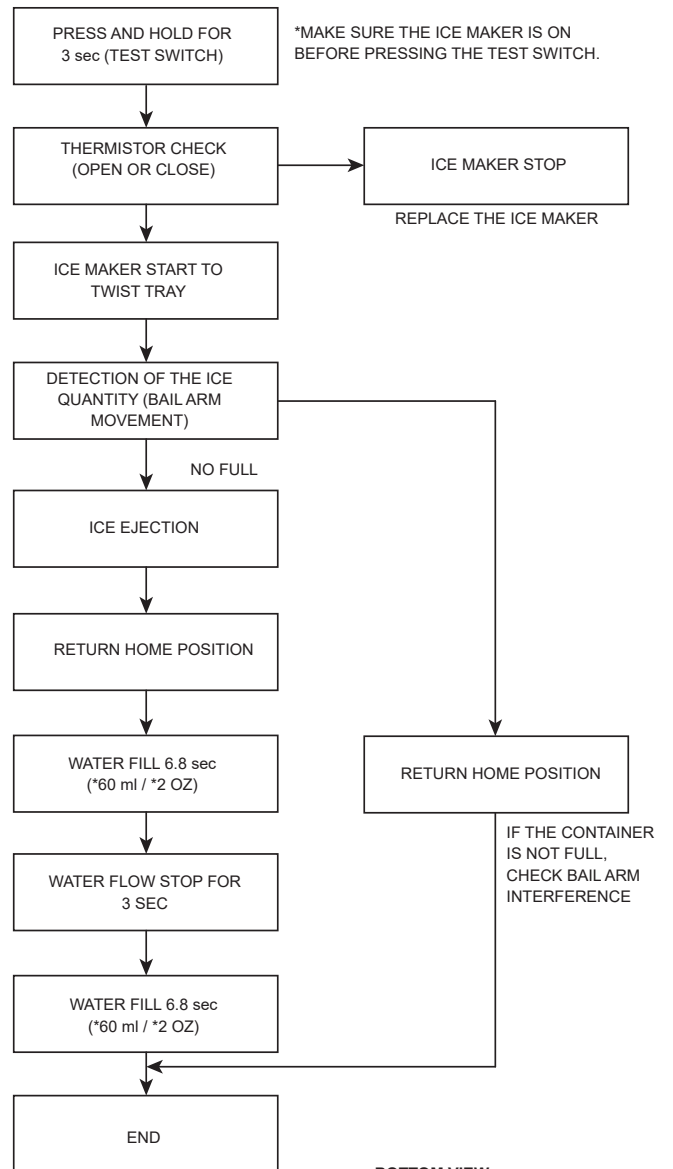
PRESS AND HOLD FOR 3 sec (TEST SWITCH)

*MAKE SURE THE ICE MAKER IS ON BEFORE PRESSING THE TEST SWITCH.

THERMISTOR CHECK (OPEN OR CLOSE)

ICE MAKER STOP

REPLACE THE ICE MAKER

ICE MAKER START TO TWIST TRAY

DETECTION OF THE ICE QUANTITY (BAIL ARM MOVEMENT)

NO FULL

ICE EJECTION

RETURN HOME POSITION

WATER FILL 6.8 sec (*60 ml / *2 OZ)

RETURN HOME POSITION

IF THE CONTAINER IS NOT FULL, CHECK BAIL ARM INTERFERENCE

WATER FLOW STOP FOR 3 SEC

WATER FILL 6.8 sec (*60 ml / *2 OZ)

END

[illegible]